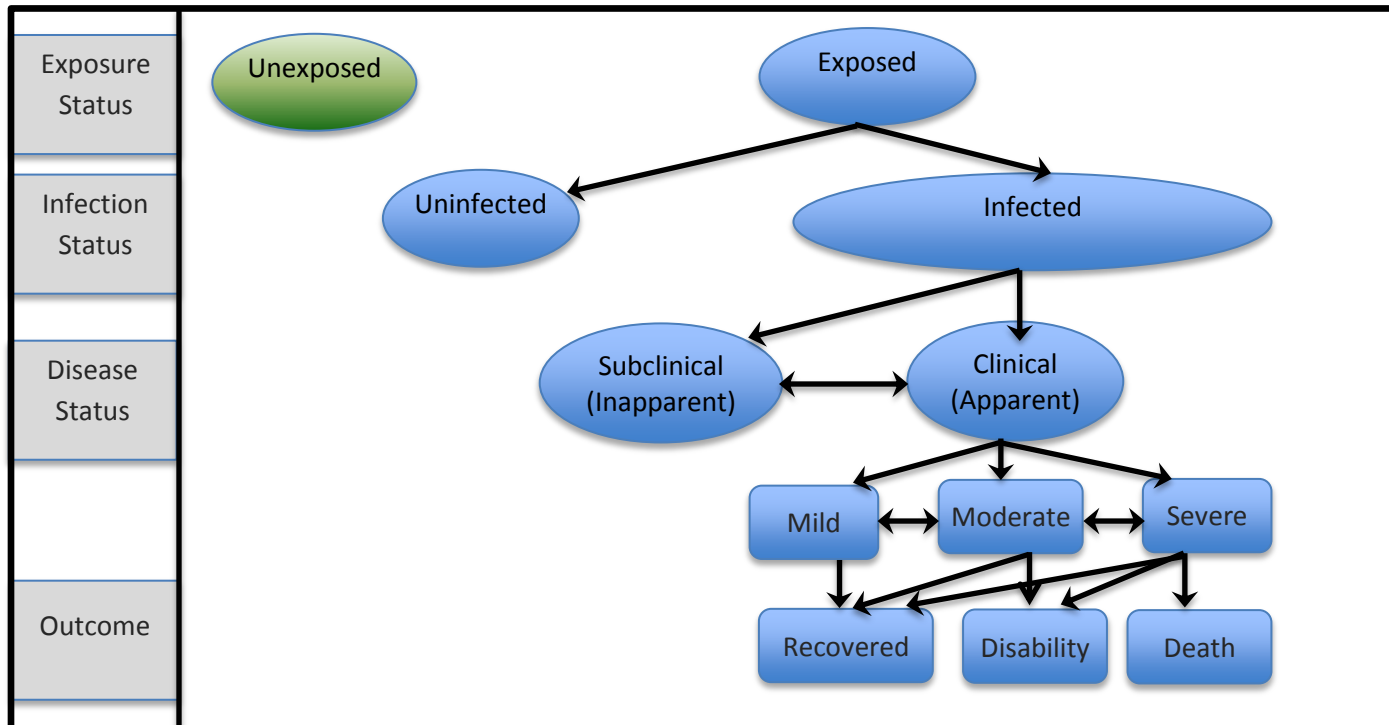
Exposure Status

Infection Status

Disease Status

Outcome

Unexposed

Exposed

Uninfected

Infected

Subclinical (Inapparent)

Clinical (Apparent)

Mild

Moderate

Severe

Recovered

Disability

Death